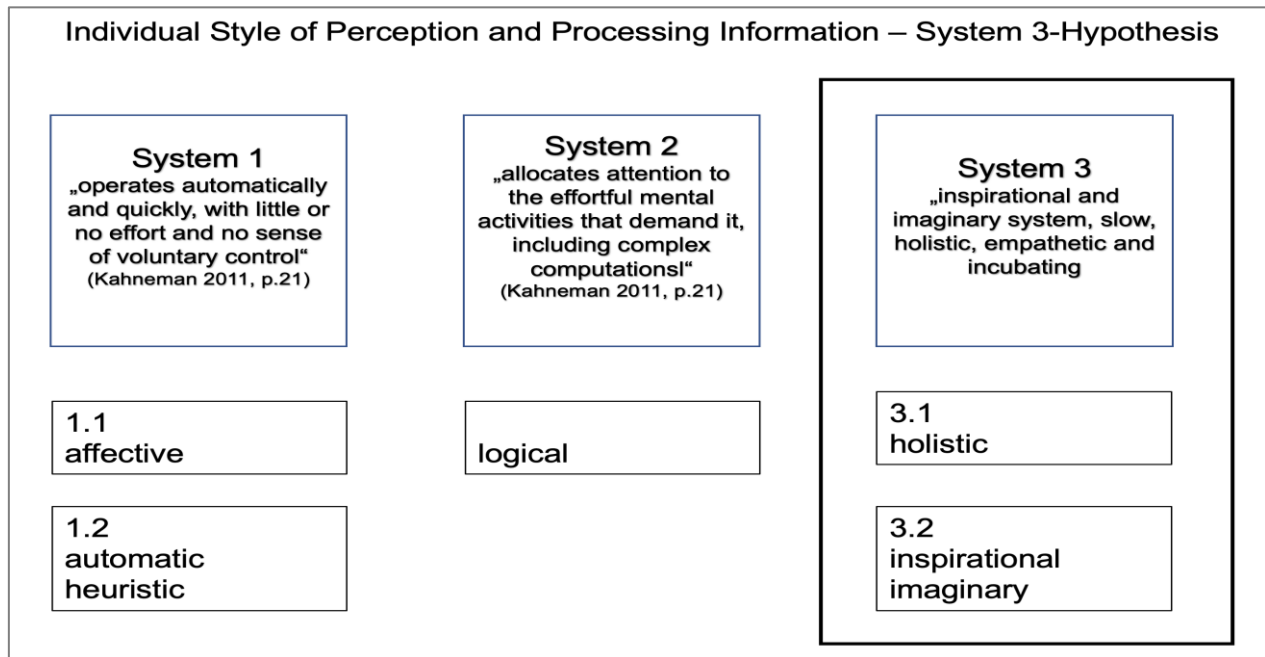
Individual Style of Perception and Processing Information – System 3-Hypothesis

System 1
„operates automatically and quickly, with little or no effort and no sense of voluntary control“
(Kahneman 2011, p.21)

System 2
„allocates attention to the effortful mental activities that demand it, including complex computationsl“
(Kahneman 2011, p.21)

System 3
„inspirational and imaginary system, slow, holistic, empathetic and incubating

1.1
affective

logical

3.1
holistic

1.2
automatic
heuristic

3.2
inspirational
imaginary